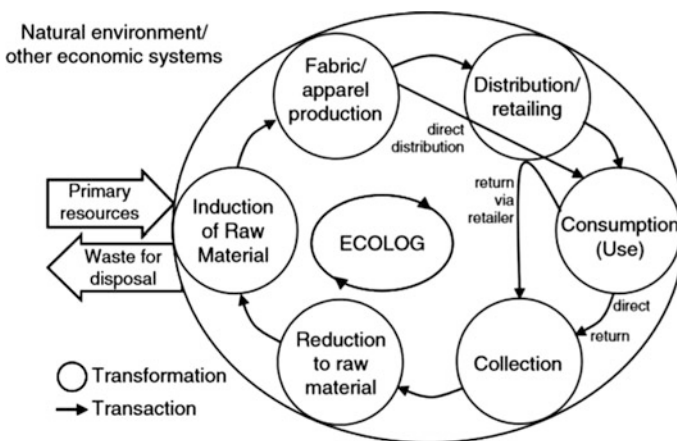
Natural environment/
other economic systems

Fabric/
apparel
production

Distribution/
retailing

direct
distribution

return
via
retailer

Primary
resources

Induction
of Raw
Material

ECOLOG

Consumption
(Use)

Waste for
disposal

direct
return

Reduction
to raw
material

Collection

Transformation

Transaction